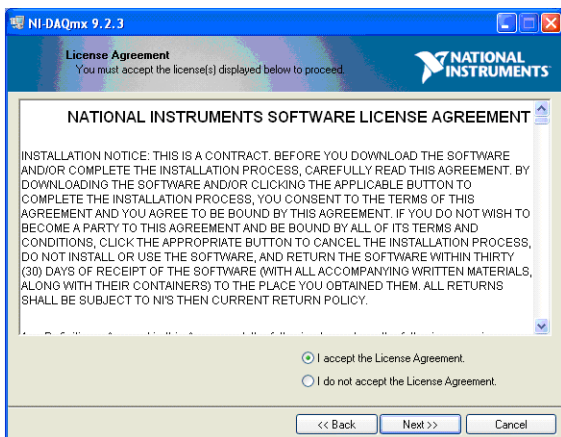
NI-DAQmx 9.2.3

License Agreement
You must accept the license(s) displayed below to proceed.

NATIONAL INSTRUMENTS

NATIONAL INSTRUMENTS SOFTWARE LICENSE AGREEMENT

INSTALLATION NOTICE: THIS IS A CONTRACT. BEFORE YOU DOWNLOAD THE SOFTWARE AND/OR COMPLETE THE INSTALLATION PROCESS, CAREFULLY READ THIS AGREEMENT. BY DOWNLOADING THE SOFTWARE AND/OR CLICKING THE APPLICABLE BUTTON TO COMPLETE THE INSTALLATION PROCESS, YOU CONSENT TO THE TERMS OF THIS AGREEMENT AND YOU AGREE TO BE BOUND BY THIS AGREEMENT. IF YOU DO NOT WISH TO BECOME A PARTY TO THIS AGREEMENT AND BE BOUND BY ALL OF ITS TERMS AND CONDITIONS, CLICK THE APPROPRIATE BUTTON TO CANCEL THE INSTALLATION PROCESS, DO NOT INSTALL OR USE THE SOFTWARE, AND RETURN THE SOFTWARE WITHIN THIRTY (30) DAYS OF RECEIPT OF THE SOFTWARE (WITH ALL ACCOMPANYING WRITTEN MATERIALS, ALONG WITH THEIR CONTAINERS) TO THE PLACE YOU OBTAINED THEM. ALL RETURNS SHALL BE SUBJECT TO NI'S THEN CURRENT RETURN POLICY.

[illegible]

I accept the License Agreement.

I do not accept the License Agreement.

<< Back
Next >>
Cancel